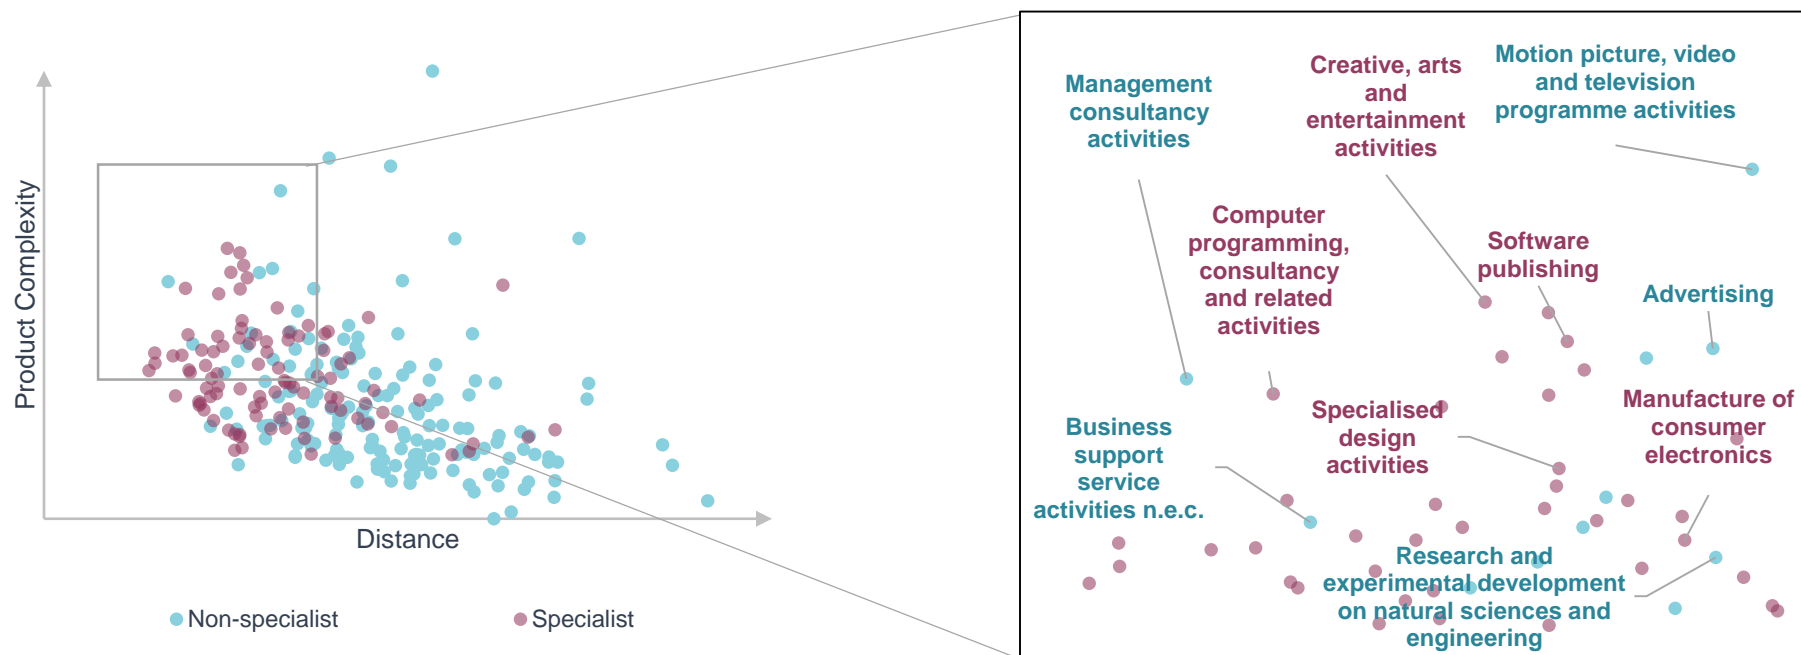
Product Complexity

Distance

Non-specialist

Specialist

Management consultancy activities

Creative, arts and entertainment activities

Motion picture, video and television programme activities

Computer programming, consultancy and related activities

Software publishing

Advertising

Business support service activities n.e.c.

Specialised design activities

Manufacture of consumer electronics

Research and experimental development on natural sciences and engineering